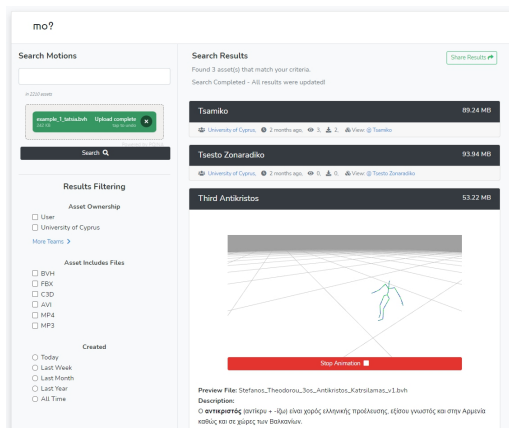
mo?

Search Motions

in 2210 assets

example_1_tatsia.bvh
532 KB
Upload complete
tap to undo

Search

Results Filtering

Asset Ownership
☐ User
☐ University of Cyprus
More Teams >

Asset Includes Files
☐ BVH
☐ FBX
☐ C3D
☐ AVI
☐ MP4
☐ MP3

Created
○ Today
○ Last Week
○ Last Month
○ Last Year
○ All Time

Search Results
Found 3 asset(s) that match your criteria.
Search Completed - All results were updated!
Share Results

Tsamiko 89.24 MB
University of Cyprus, 2 months ago, 3, 2, View @ Tsamiko

Tsesto Zonaradiko 93.94 MB
University of Cyprus, 2 months ago, 0, 0, View @ Tsesto Zonaradiko

Third Antikristos 53.22 MB

Stop Animation

Preview File: Stefanos_Theodorou_3os_Antikristos_Katsilamas_v1.bvh
Description:
Ο αντικριστός (αντίκρυ + -ιξω) είναι χορός ελληνικής προέλευσης, εξίσου γνωστός και στην Αρμενία καθώς και σε χώρες των Βαλκανίων.